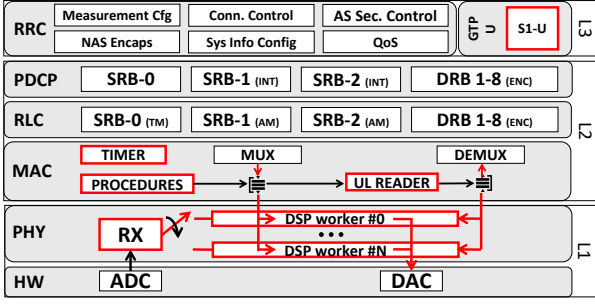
RRC
Measurement Cfg
Conn. Control
AS Sec. Control
NAS Encaps
Sys Info Config
QoS
GTP U
S1-U
L3

PDCP
SRB-0
SRB-1 (INT)
SRB-2 (INT)
DRB 1-8 (ENC)

RLC
SRB-0 (TM)
SRB-1 (AM)
SRB-2 (AM)
DRB 1-8 (ENC)
L2

MAC
TIMER
MUX
DEMUX
PROCEDURES
UL READER

PHY
RX
DSP worker #0
• • •
DSP worker #N
L1

HW
ADC
DAC